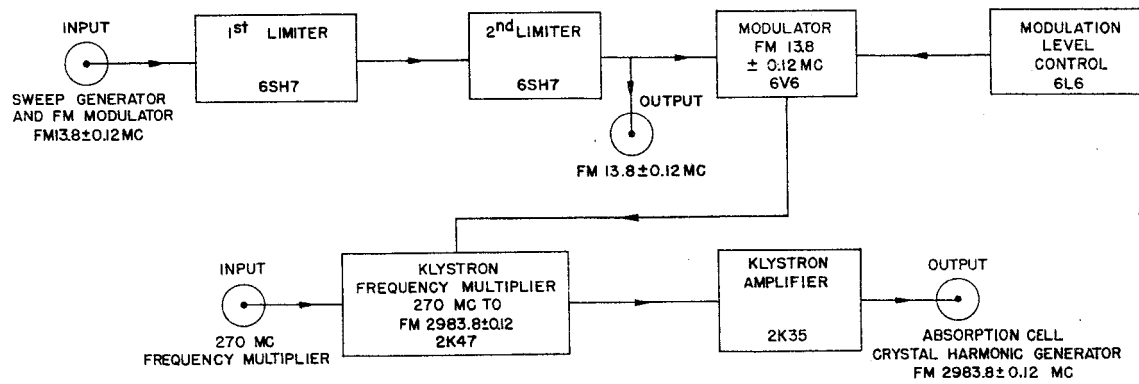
INPUT

SWEEP GENERATOR AND FM MODULATOR FM13.8$\pm$0.12 MC

1$^{st}$ LIMITER

6SH7

2$^{nd}$ LIMITER

6SH7

OUTPUT

FM 13.8$\pm$0.12 MC

MODULATOR FM 13.8 $\pm$ 0.12 MC 6V6

MODULATION LEVEL CONTROL 6L6

INPUT

270 MC FREQUENCY MULTIPLIER

KLYSTRON FREQUENCY MULTIPLIER 270 MC TO FM 2983.8$\pm$0.12 2K47

KLYSTRON AMPLIFIER

2K35

OUTPUT

ABSORPTION CELL CRYSTAL HARMONIC GENERATOR FM 2983.8$\pm$ 0.12 MC